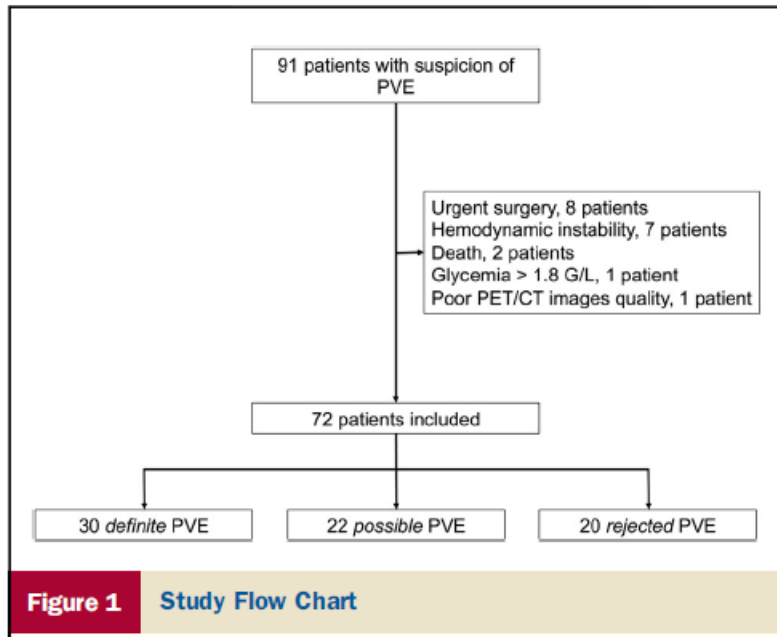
91 patients with suspicion of PVE

Urgent surgery, 8 patients
Hemodynamic instability, 7 patients
Death, 2 patients
Glycemia > 1.8 G/L, 1 patient
Poor PET/CT images quality, 1 patient

72 patients included

30 definite PVE

22 possible PVE

20 rejected PVE

Figure 1 Study Flow Chart